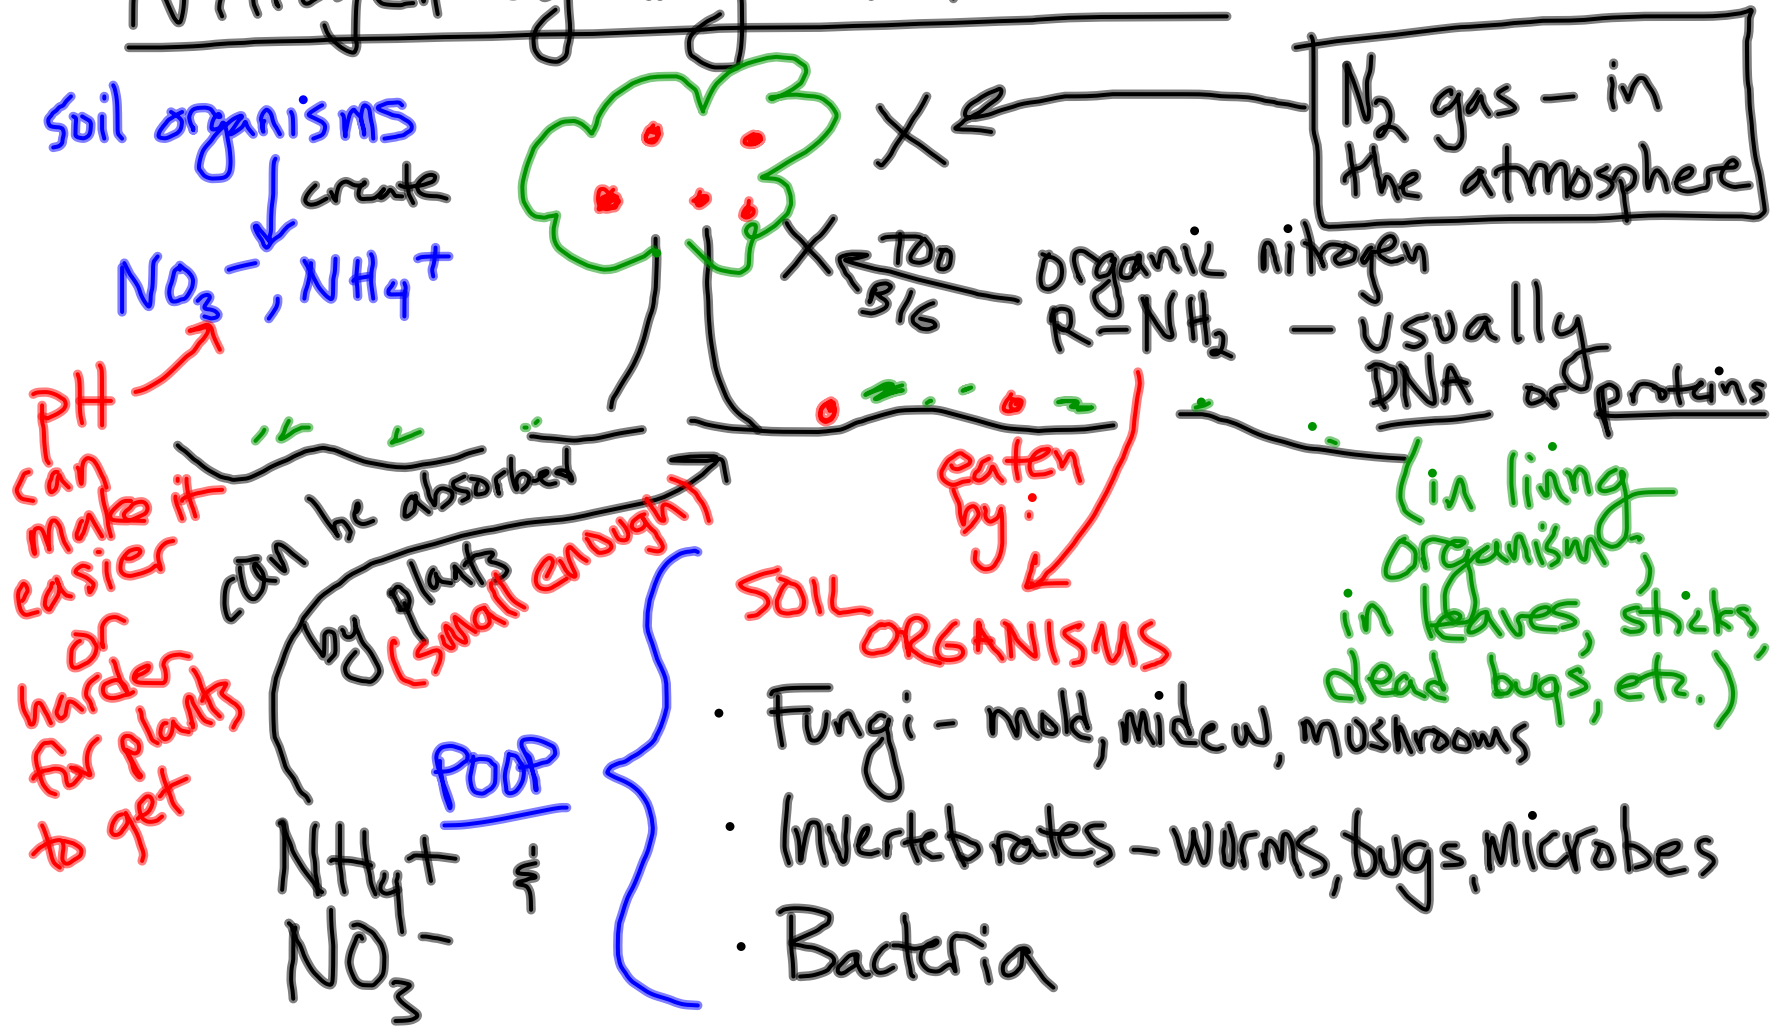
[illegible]

$N_2$ gas – in the atmosphere

X

soil organisms
create
$NO_3^-$, $NH_4^+$

TOO BIG
X

organic nitrogen
$R-NH_2$ – usually DNA or proteins

pH can make it easier or harder for plants to get

can be absorbed by plants (small enough)

eaten by:

(in living organisms, in leaves, sticks, dead bugs, etc.)

SOIL ORGANISMS
· Fungi - mold, mildew, mushrooms
· Invertebrates - worms, bugs, microbes
· Bacteria

POOP

$NH_4^+$ &
$NO_3^-$